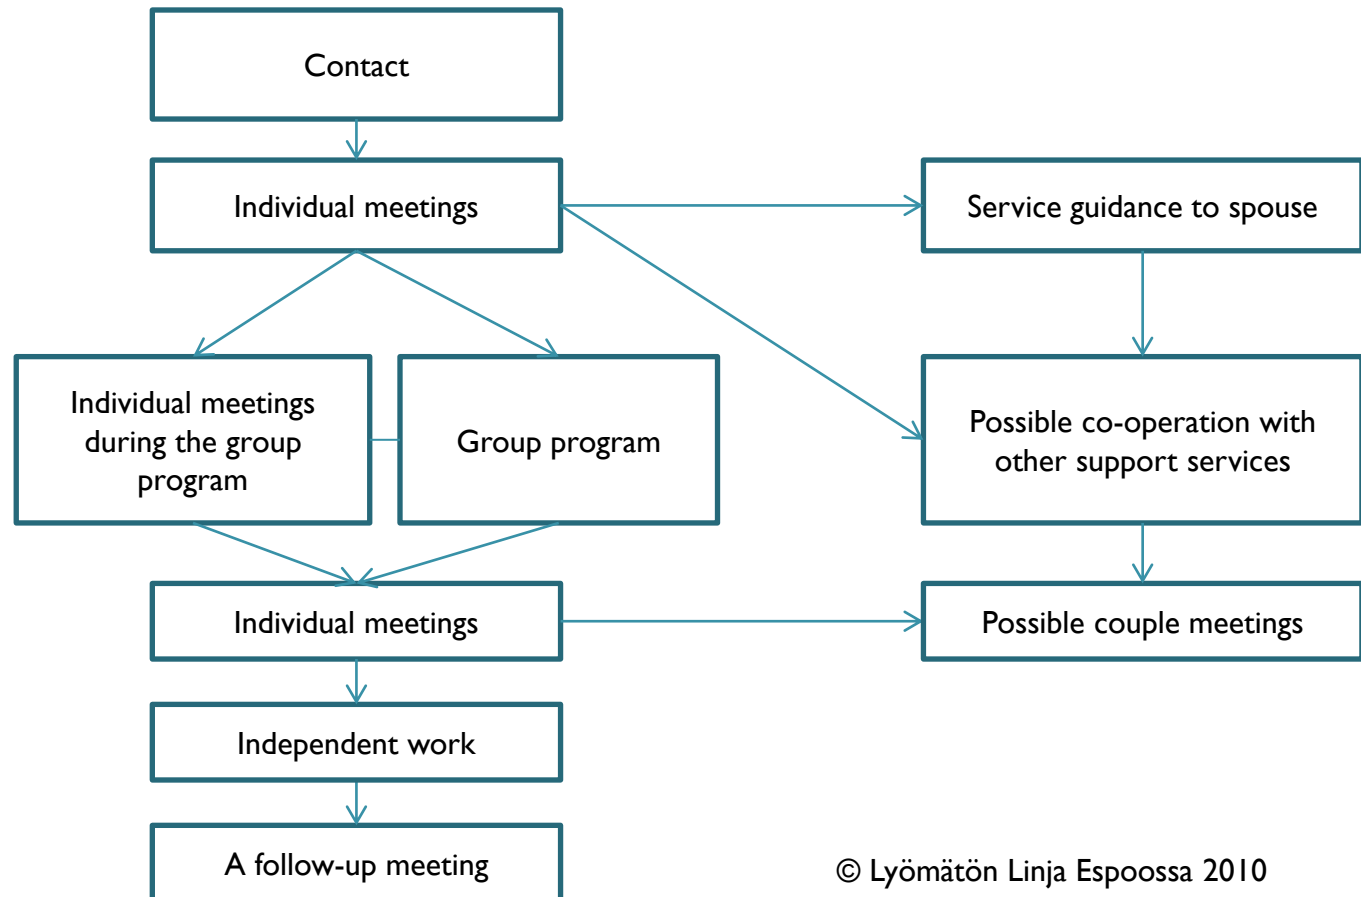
Contact

Individual meetings

Service guidance to spouse

Individual meetings during the group program

Group program

Possible co-operation with other support services

Individual meetings

Possible couple meetings

Independent work

A follow-up meeting

© Lyömätön Linja Espoossa 2010